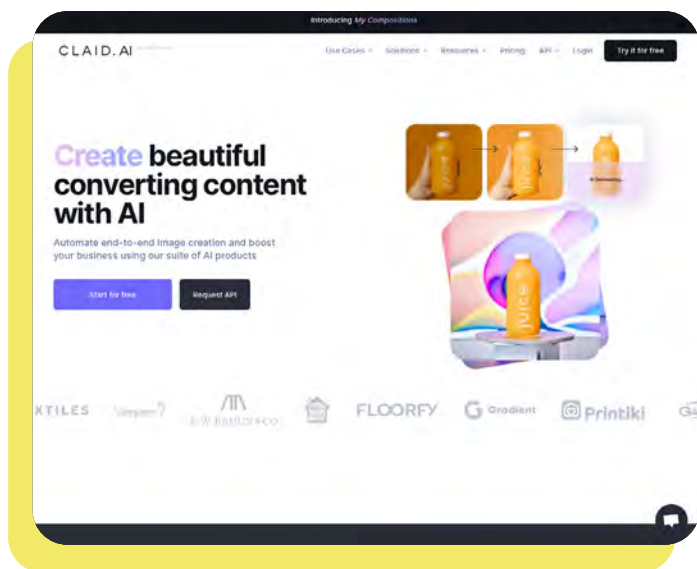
Introducing My Compositions

CLAID.AI

Use Cases Solutions Resources Pricing API Login Try it for free

Create beautiful converting content with AI

Automate end-to-end image creation and boost your business using our suite of AI products

Start for free Request API

juice

juice

Generating...

juice

XTILES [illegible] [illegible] FLOORFY Gradient Printiki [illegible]